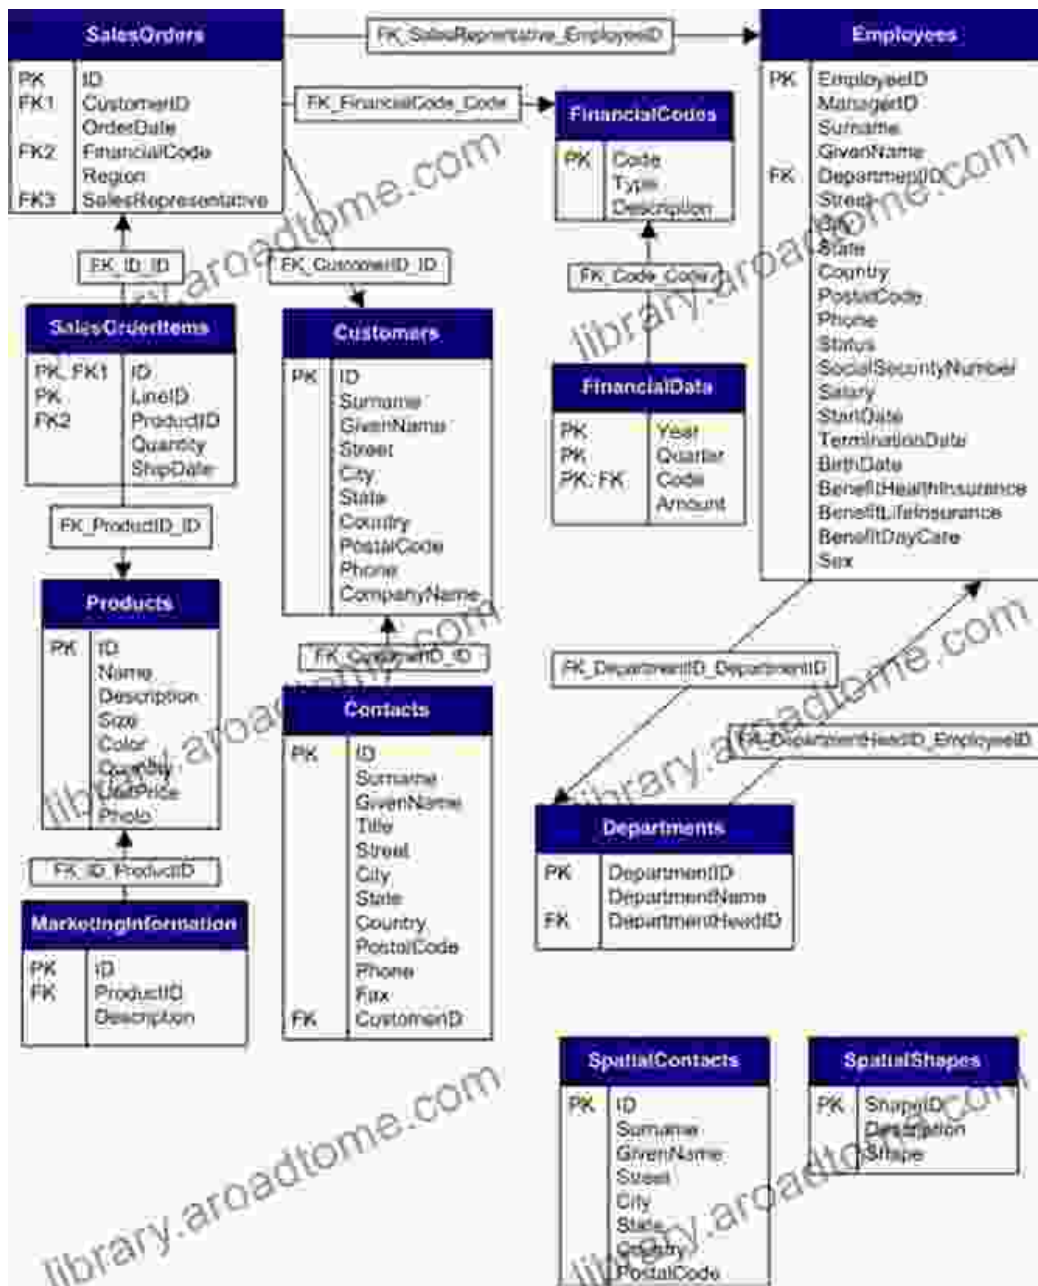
SalesOrders
PK ID
FK1 CustomerID
OrderDate
FK2 FinancialCode
Region
FK3 SalesRepresentative

FK_SalesRepresentative_EmployeeID

Employees
PK EmployeeID
ManagerID
Surname
GivenName
FK DepartmentID
Street
City
State
Country
PostalCode
Phone
Status
SocialSecurityNumber
Salary
StartDate
TerminationDate
BirthDate
BenefitHealthInsurance
BenefitLifeInsurance
BenefitDayCare
Sex

FK_FinancialCode_Code

FinancialCodes
PK Code
Type
Description

FK_ID_ID

FK_CustomerID_ID

FK_Code_Code

SalesOrderItems
PK, FK1 ID
PK LineID
FK2 ProductID
Quantity
ShipDate

Customers
PK ID
Surname
GivenName
Street
City
State
Country
PostalCode
Phone
CompanyName

FinancialData
PK Year
PK Quarter
PK, FK Code
Amount

FK_ProductID_ID

Products
PK ID
Name
Description
Size
Color
Quantity
UnitPrice
Photo

FK_CustomerID_ID

FK_DepartmentID_DepartmentID

Contacts
PK ID
Surname
GivenName
Title
Street
City
State
Country
PostalCode
Phone
Fax
FK CustomerID

FK_DepartmentHeadID_EmployeeID

Departments
PK DepartmentID
DepartmentName
FK DepartmentHeadID

FK_ID_ProductID

MarketingInformation
PK ID
FK ProductID
Description

SpatialContacts
PK ID
Surname
GivenName
Street
City
State
Country
PostalCode

SpatialShapes
PK ShapeID
Description
Shape

library.aroadtome.com
library.aroadtome.com
library.aroadtome.com
library.aroadtome.com
library.aroadtome.com
library.aroadtome.com